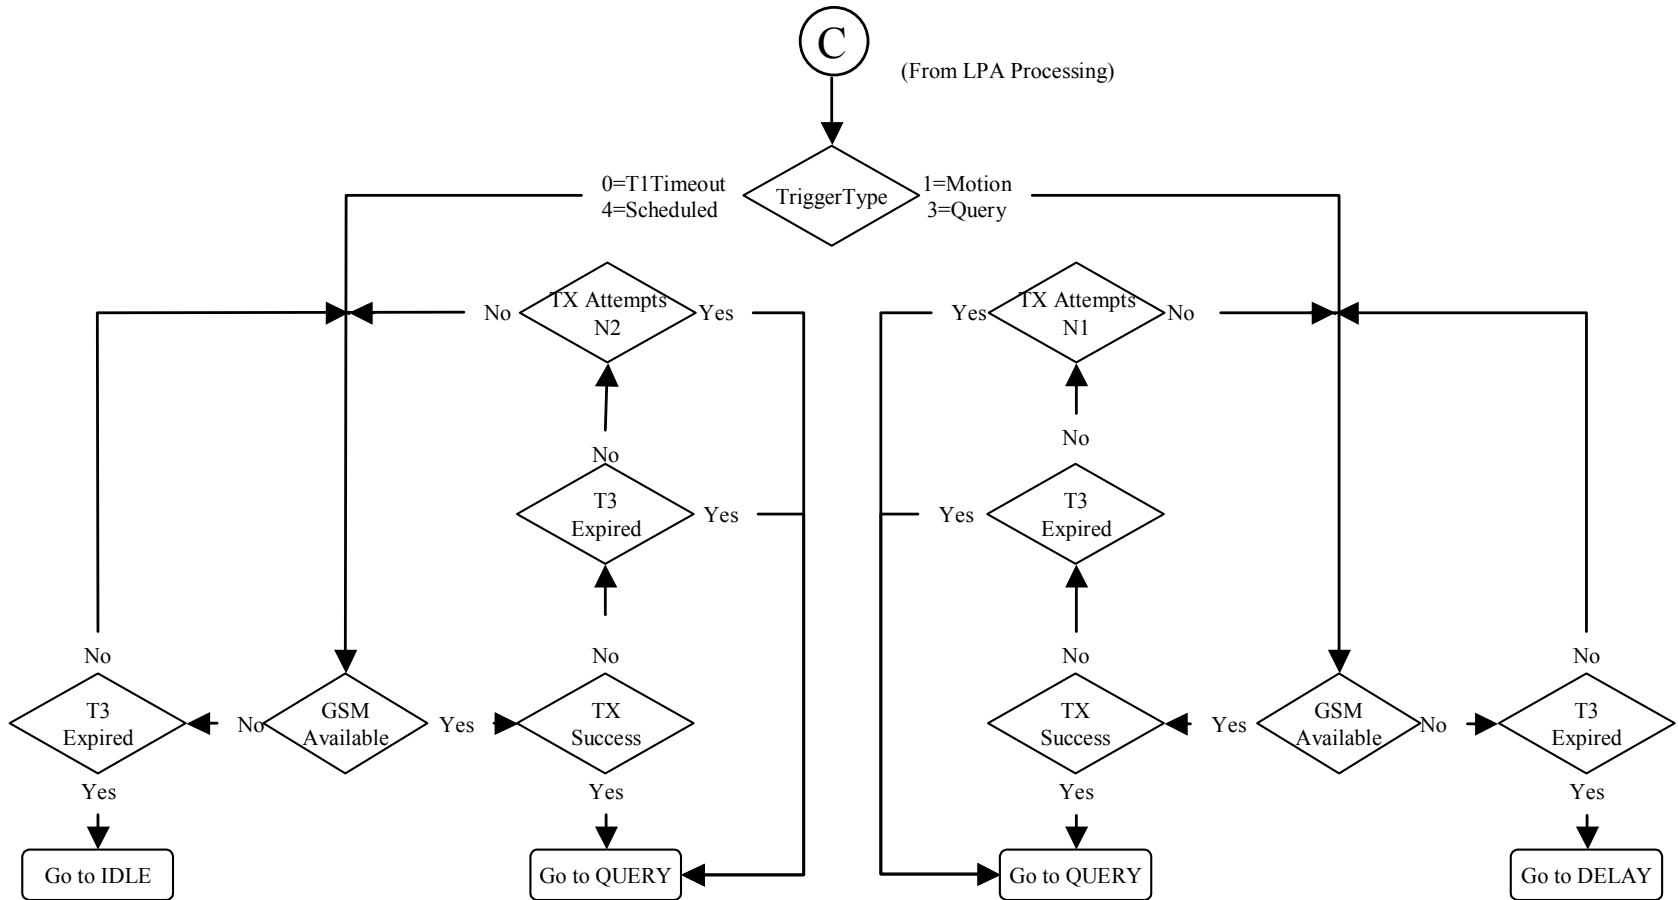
C

(From LPA Processing)

TriggerType

0=T1Timeout
4=Scheduled

1=Motion
3=Query

No

TX Attempts N2

Yes

Yes

TX Attempts N1

No

No

T3 Expired

Yes

No

Yes

T3 Expired

No

No

No

No

No

T3 Expired

No

GSM Available

Yes

TX Success

TX Success

Yes

GSM Available

No

T3 Expired

Yes

Yes

Yes

Yes

Go to IDLE

Go to QUERY

Go to QUERY

Go to DELAY